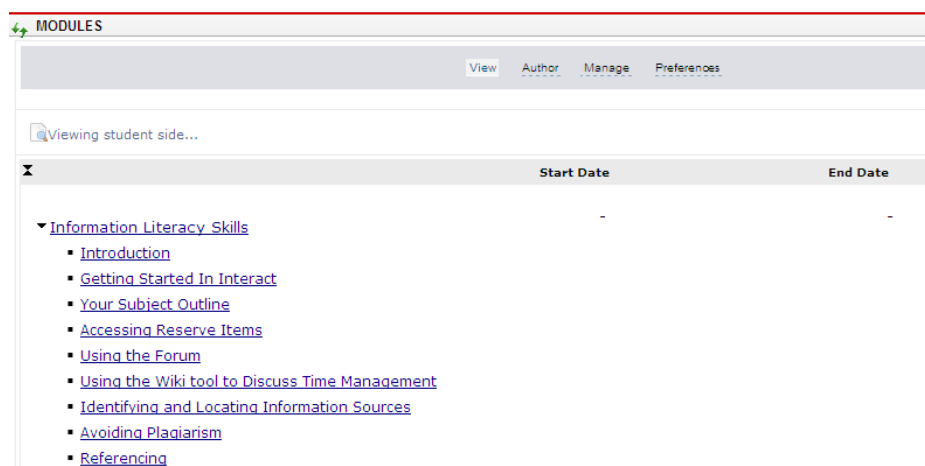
MODULES

View Author Manage Preferences

Viewing student side...

| | Start Date | End Date |
|---|---|---|
| Information Literacy Skills | - | - |

- Introduction
- Getting Started In Interact
- Your Subject Outline
- Accessing Reserve Items
- Using the Forum
- Using the Wiki tool to Discuss Time Management
- Identifying and Locating Information Sources
- Avoiding Plagiarism
- Referencing